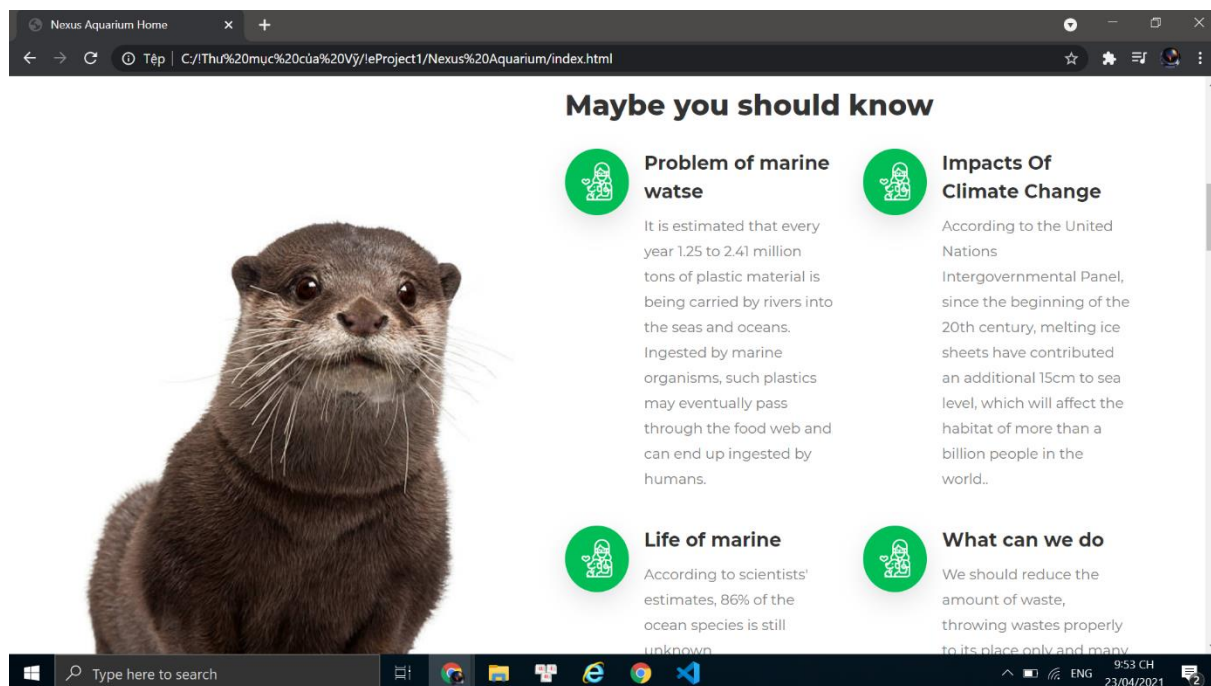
Nexus Aquarium Home

Tệp | C:/!Thư%20mục%20của%20Vỹ/!eProject1/Nexus%20Aquarium/index.html

Maybe you should know

Problem of marine watse

It is estimated that every year 1.25 to 2.41 million tons of plastic material is being carried by rivers into the seas and oceans. Ingested by marine organisms, such plastics may eventually pass through the food web and can end up ingested by humans.

Impacts Of Climate Change

According to the United Nations Intergovernmental Panel, since the beginning of the 20th century, melting ice sheets have contributed an additional 15cm to sea level, which will affect the habitat of more than a billion people in the world..

Life of marine

According to scientists' estimates, 86% of the ocean species is still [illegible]

What can we do

We should reduce the amount of waste, throwing wastes properly to its place only and many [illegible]

Type here to search

ENG 9:53 CH 23/04/2021